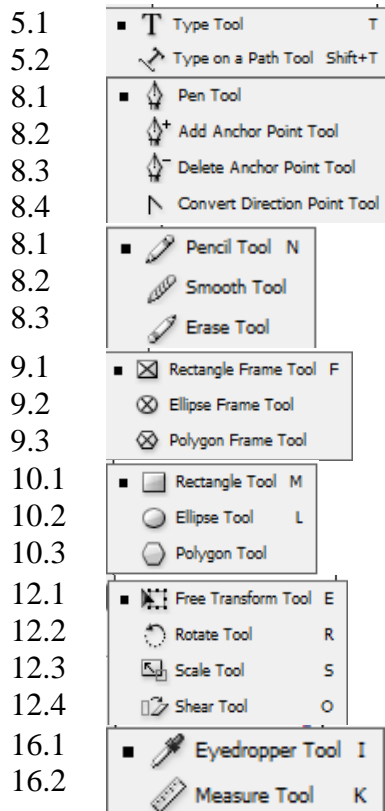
5.1 ■ T Type Tool T
5.2 Type on a Path Tool Shift+T

8.1 ■ Pen Tool
8.2 Add Anchor Point Tool
8.3 Delete Anchor Point Tool
8.4 Convert Direction Point Tool

8.1 ■ Pencil Tool N
8.2 Smooth Tool
8.3 Erase Tool

9.1 ■ Rectangle Frame Tool F
9.2 Ellipse Frame Tool
9.3 Polygon Frame Tool

10.1 ■ Rectangle Tool M
10.2 Ellipse Tool L
10.3 Polygon Tool

12.1 ■ Free Transform Tool E
12.2 Rotate Tool R
12.3 Scale Tool S
12.4 Shear Tool O

16.1 ■ Eyedropper Tool I
16.2 Measure Tool K